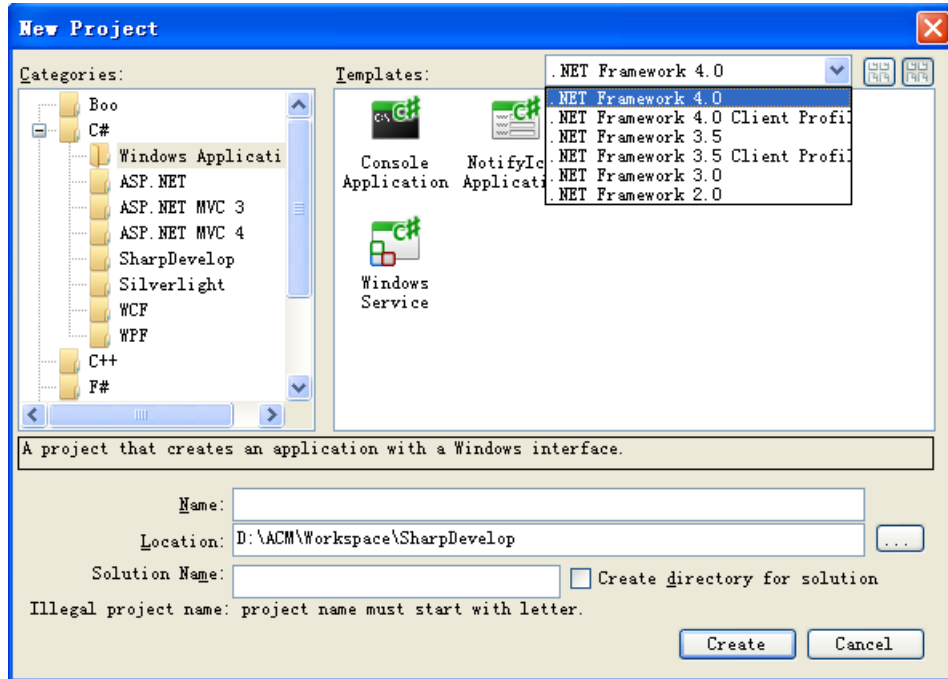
New Project

Categories:

Boo
C#
Windows Applicati
ASP.NET
ASP.NET MVC 3
ASP.NET MVC 4
SharpDevelop
Silverlight
WCF
WPF
C++
F#

Templates:

.NET Framework 4.0

.NET Framework 4.0
.NET Framework 4.0 Client Profil
.NET Framework 3.5
.NET Framework 3.5 Client Profil
.NET Framework 3.0
.NET Framework 2.0

Console Application

NotifyIc Applicati

Windows Service

A project that creates an application with a Windows interface.

Name:

Location: D:\ACM\Workspace\SharpDevelop

...

Solution Name:

Create directory for solution

Illegal project name: project name must start with letter.

Create

Cancel